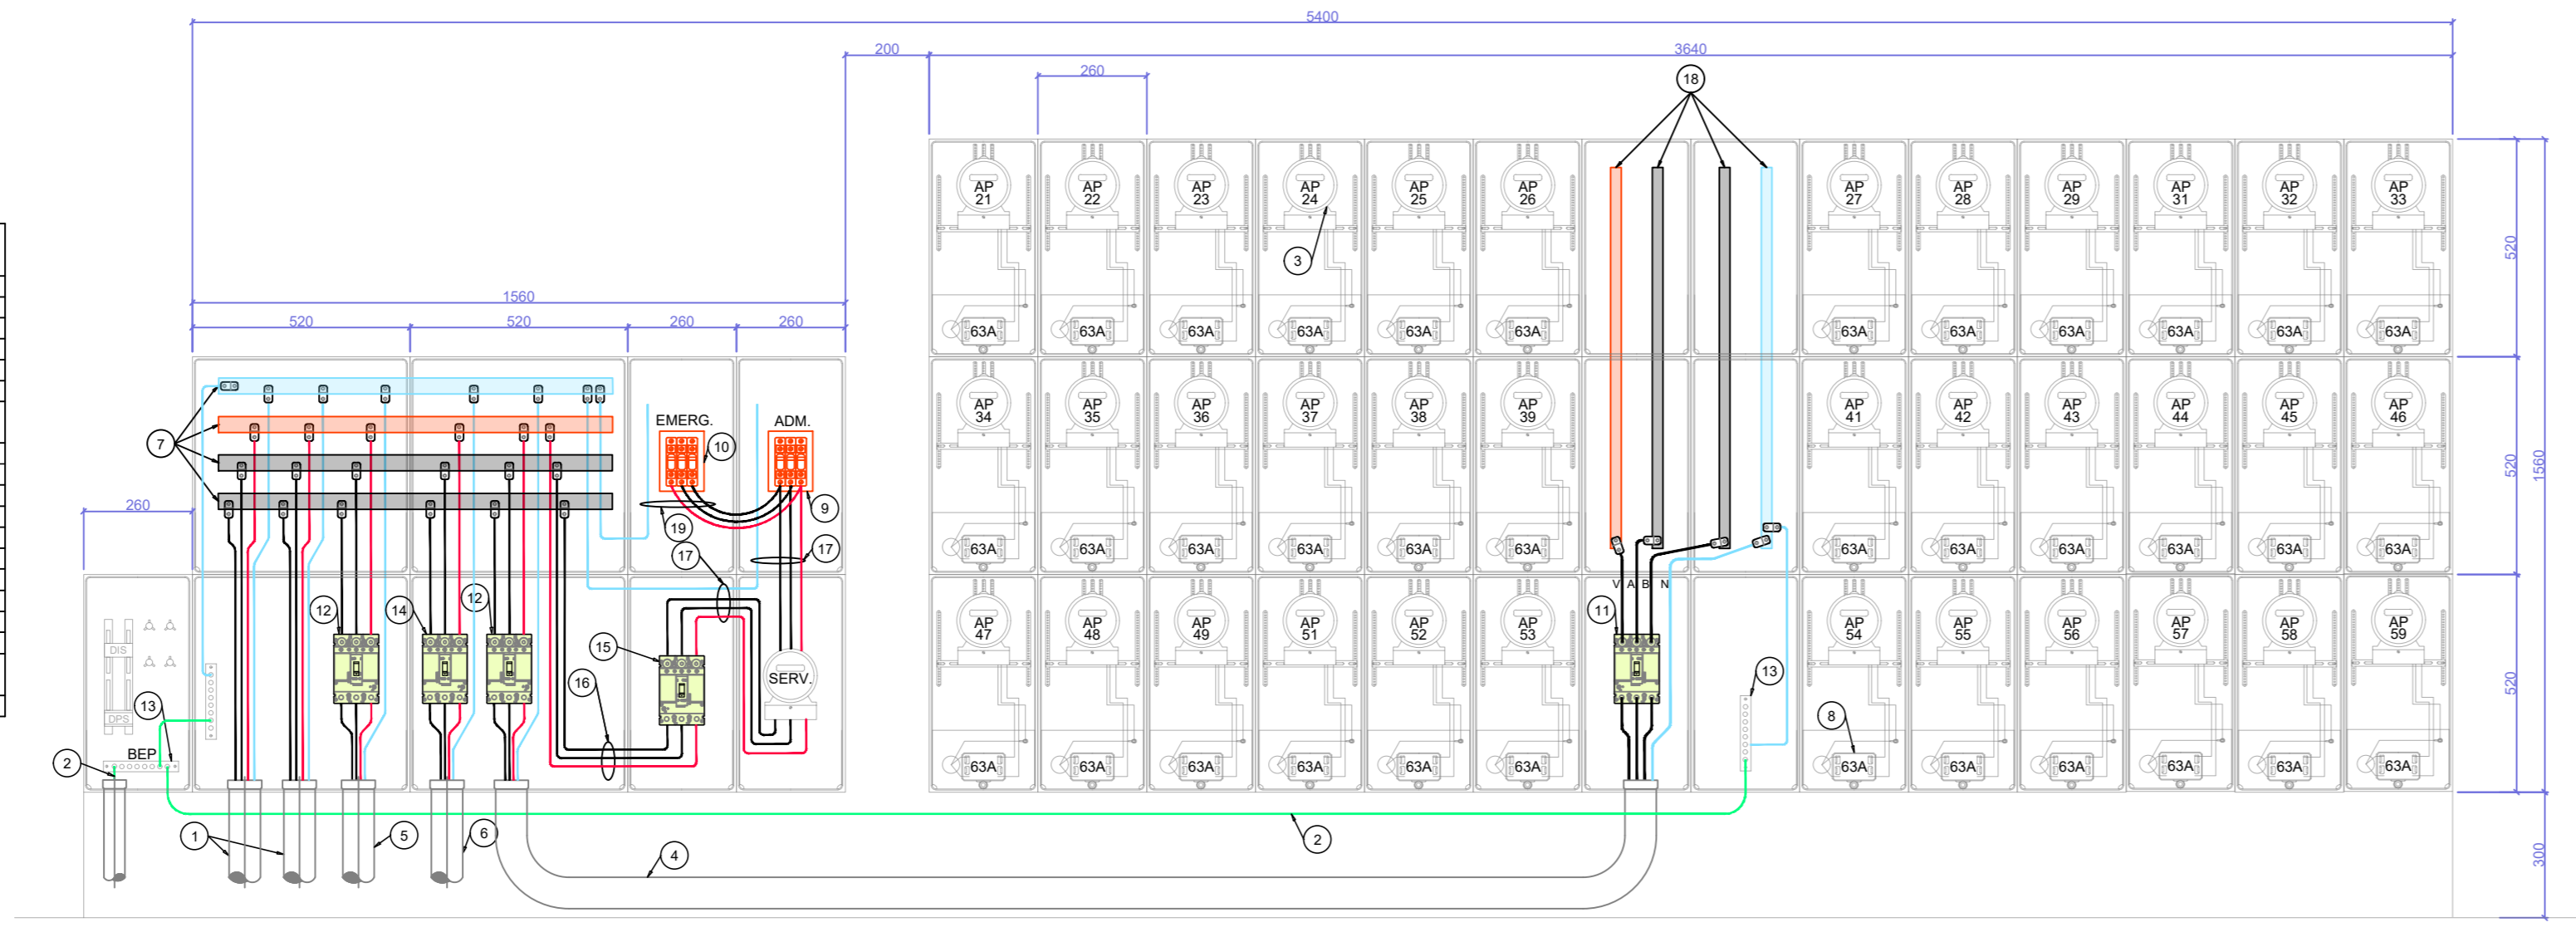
5400
200
3640
260
18
AP 21
AP 22
AP 23
AP 24
AP 25
AP 26
AP 27
AP 28
AP 29
AP 31
AP 32
AP 33
3
63A
63A
63A
63A
63A
63A
63A
63A
63A
63A
63A
63A
1560
520
520
260
260
7
EMERG.
ADM.
10
9
19
17
17
AP 34
AP 35
AP 36
AP 37
AP 38
AP 39
AP 41
AP 42
AP 43
AP 44
AP 45
AP 46
63A
63A
63A
63A
63A
63A
63A
63A
63A
63A
63A
63A
520
520
1560
520
300
260
DIS
DPS
12
14
12
15
16
SERV.
13
BEP
2
V A B N
11
13
8
AP 47
AP 48
AP 49
AP 51
AP 52
AP 53
AP 54
AP 55
AP 56
AP 57
AP 58
AP 59
63A
63A
63A
63A
63A
63A
63A
63A
63A
63A
63A
63A
1
5
6
4
2